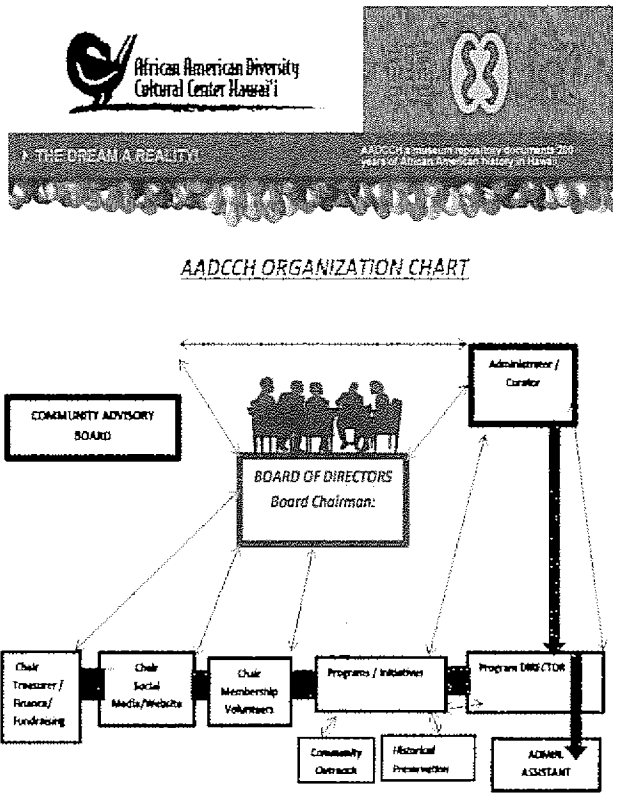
African American Diversity Cultural Center Hawai'i

THE DREAM A REALITY!

AADCCH a museum repository documents 200 years of African American history in Hawaii

AADCCH ORGANIZATION CHART

COMMUNITY ADVISORY BOARD

Administrator / Curator

BOARD OF DIRECTORS
Board Chairman:

Chair Treasurer / Finance/ Fundraising

Chair Social Media/Website

Chair Membership Volunteers

Programs / Initiatives

Program DIRECTOR

Community Outreach

Historical Preservation

ADMIN. ASSISTANT